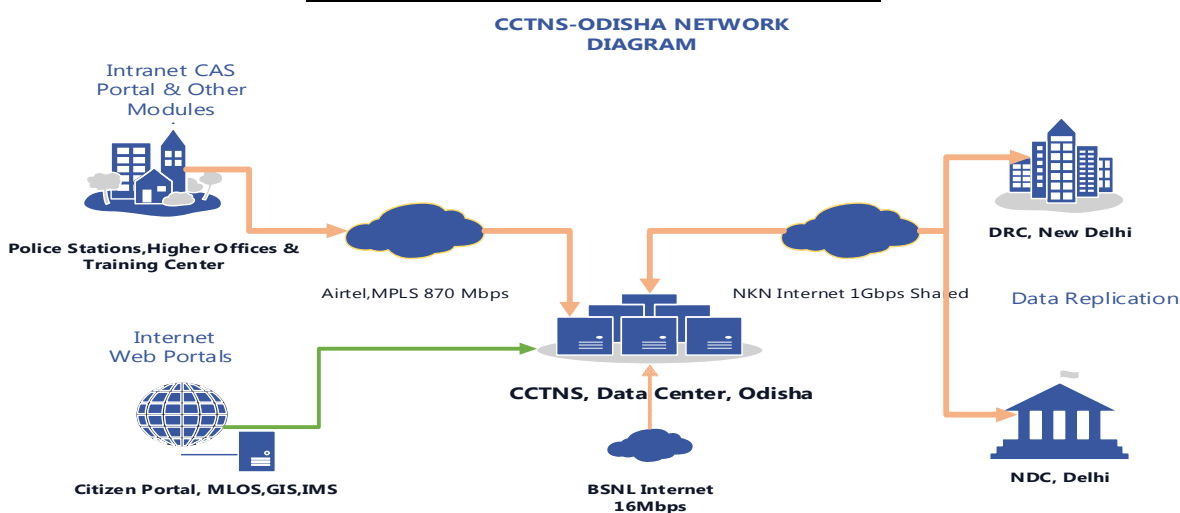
CCTNS-ODISHA NETWORK DIAGRAM

Intranet CAS Portal & Other Modules

Police Stations,Higher Offices & Training Center

Airtel,MPLS 870 Mbps

NKN Internet 1Gbps Shared

DRC, New Delhi

Data Replication

Internet Web Portals

CCTNS, Data Center, Odisha

Citizen Portal, MLOS,GIS,IMS

BSNL Internet 16Mbps

NDC, Delhi